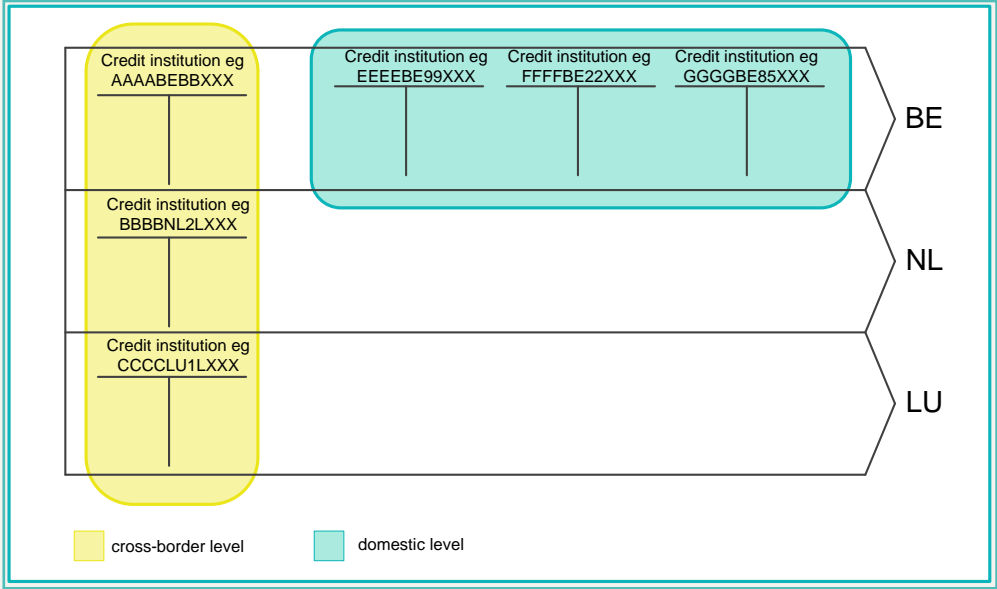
Credit institution eg AAAABEBBXXX

Credit institution eg EEEEBE99XXX

Credit institution eg FFFFBE22XXX

Credit institution eg GGGGBE85XXX

BE

Credit institution eg BBBBNL2LXXX

NL

Credit institution eg CCCCLU1LXXX

LU

cross-border level

domestic level